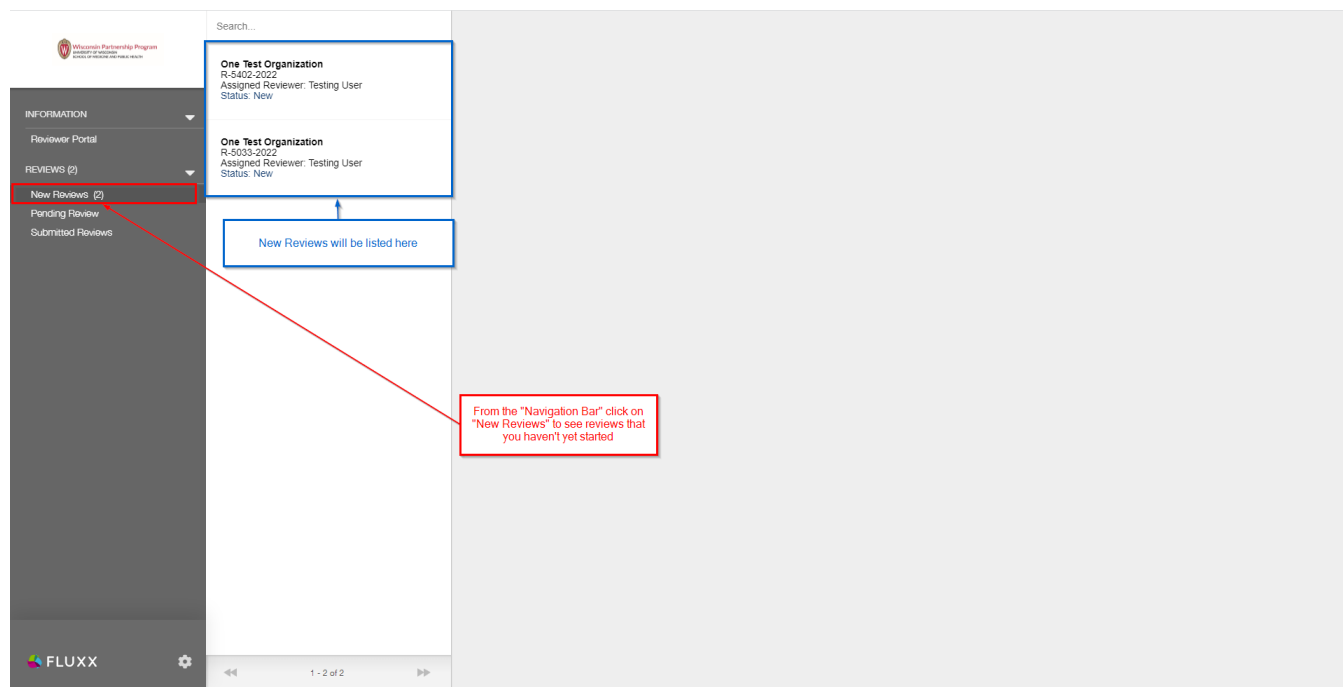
Wisconsin Partnership Program
UNIVERSITY OF WISCONSIN
SCHOOL OF MEDICINE AND PUBLIC HEALTH

INFORMATION
Reviewer Portal

REVIEWS (2)
New Reviews (2)
Pending Review
Submitted Reviews

FLUXX

Search...

One Test Organization
R-5402-2022
Assigned Reviewer: Testing User
Status: New

One Test Organization
R-5033-2022
Assigned Reviewer: Testing User
Status: New

New Reviews will be listed here

From the "Navigation Bar" click on "New Reviews" to see reviews that you haven't yet started

1 - 2 of 2